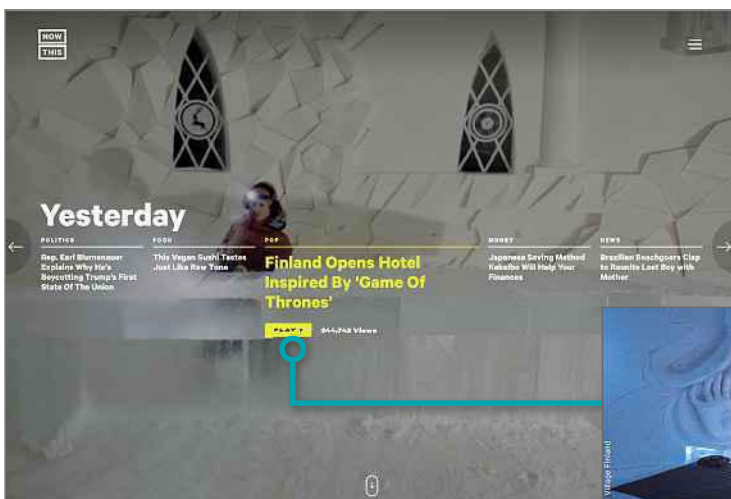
NOW
THIS

Yesterday

POLITICS
Rep. Earl Blumenauer Explains Why He's Boycotting Trump's First State Of The Union

FOOD
This Vegan Sushi Tastes Just Like Raw Tuna

POP
Finland Opens Hotel Inspired By 'Game Of Thrones'

PLAY
844,742 Views

MONEY
Japanese Saving Method Kakeibo Will Help Your Finances

NEWS
Brazilian Beachgoers Clap to Reunite Lost Boy with Mother

Village Finland